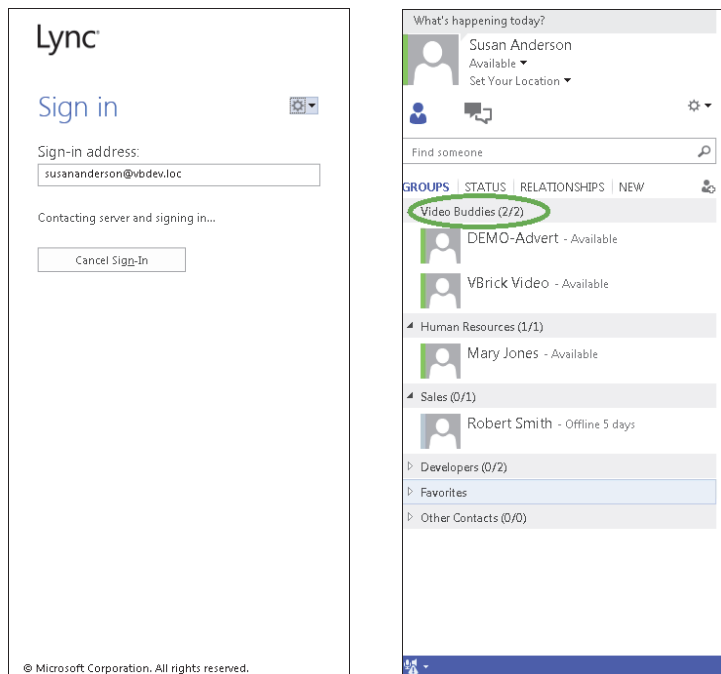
Lync

Sign in

Sign-in address:

susananderson@vbdev.loc

Contacting server and signing in...

Cancel Sign-In

© Microsoft Corporation. All rights reserved.

What's happening today?

Susan Anderson

Available

Set Your Location

Find someone

GROUPS | STATUS | RELATIONSHIPS | NEW

Video Buddies (2/2)

DEMO-Advert - Available

VBrick Video - Available

Human Resources (1/1)

Mary Jones - Available

Sales (0/1)

Robert Smith - Offline 5 days

Developers (0/2)

Favorites

Other Contacts (0/0)